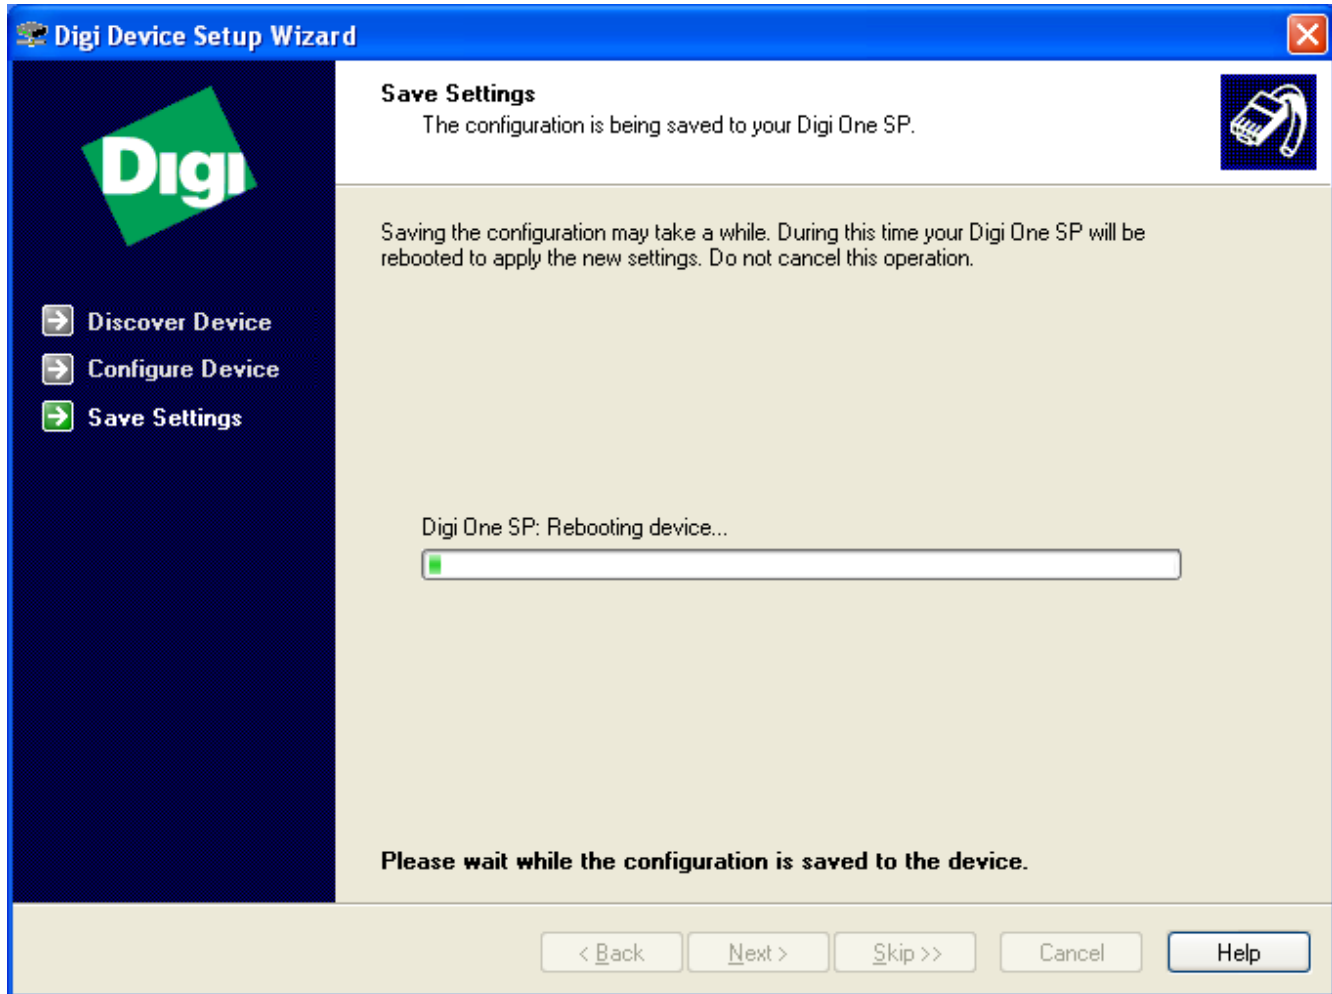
Digi Device Setup Wizard

Digi

Discover Device
Configure Device
Save Settings

Save Settings
The configuration is being saved to your Digi One SP.

Saving the configuration may take a while. During this time your Digi One SP will be rebooted to apply the new settings. Do not cancel this operation.

Digi One SP: Rebooting device...

Please wait while the configuration is saved to the device.

< Back
Next >
Skip >>
Cancel
Help